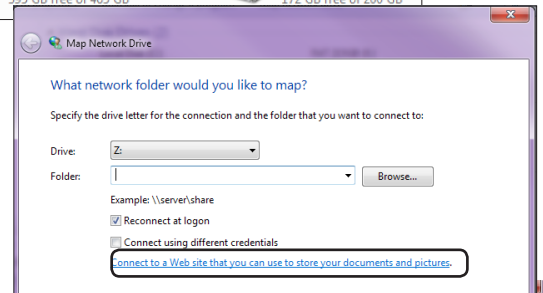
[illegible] GB free of 465 GB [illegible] 172 GB free of 200 GB

Map Network Drive

What network folder would you like to map?

Specify the drive letter for the connection and the folder that you want to connect to:

Drive: Z:

Folder: Browse...

Example: \\server\share

Reconnect at logon

Connect using different credentials

Connect to a Web site that you can use to store your documents and pictures.